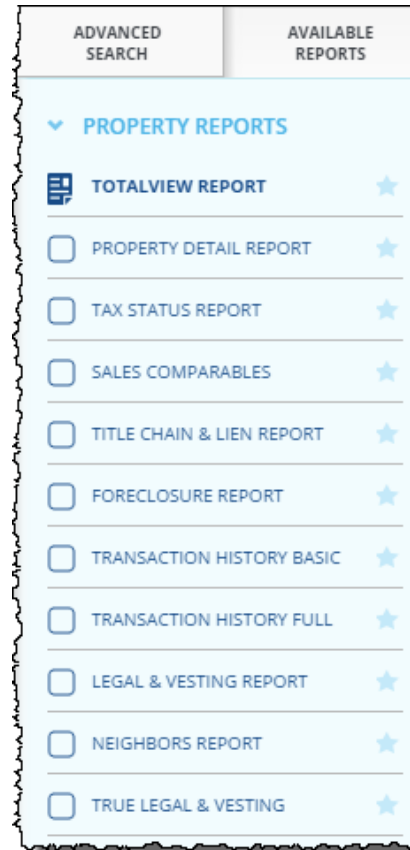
ADVANCED SEARCH

AVAILABLE REPORTS

PROPERTY REPORTS

TOTALVIEW REPORT

PROPERTY DETAIL REPORT

TAX STATUS REPORT

SALES COMPARABLES

TITLE CHAIN & LIEN REPORT

FORECLOSURE REPORT

TRANSACTION HISTORY BASIC

TRANSACTION HISTORY FULL

LEGAL & VESTING REPORT

NEIGHBORS REPORT

TRUE LEGAL & VESTING